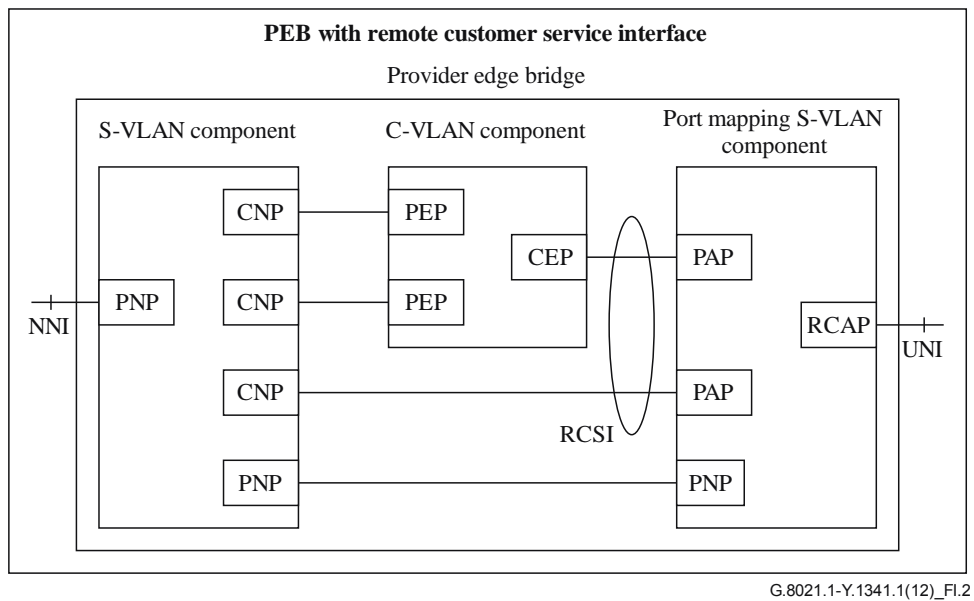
**PEB with remote customer service interface**

Provider edge bridge

S-VLAN component

C-VLAN component

Port mapping S-VLAN component

CNP

PEP

CEP

PAP

PNP

CNP

PEP

NNI

RCAP

UNI

CNP

PAP

RCSI

PNP

PNP

G.8021.1-Y.1341.1(12)_FI.2